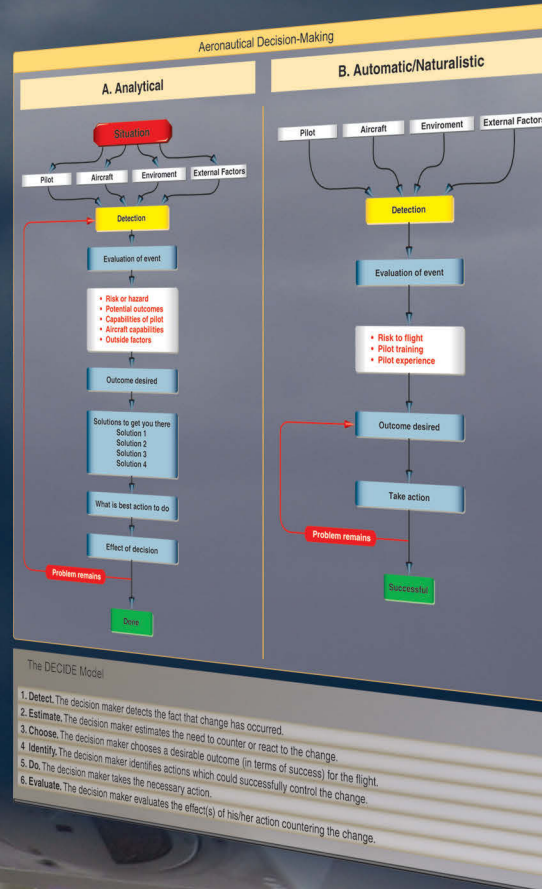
Aeronautical Decision-Making

A. Analytical

Situation

Pilot

Aircraft

Enviroment

External Factors

Detection

Evaluation of event

• Risk or hazard
• Potential outcomes
• Capabilities of pilot
• Aircraft capabilities
• Outside factors

Outcome desired

Solutions to get you there
Solution 1
Solution 2
Solution 3
Solution 4

What is best action to do

Effect of decision

Problem remains

Done

B. Automatic/Naturalistic

Pilot

Aircraft

Enviroment

External Factors

Detection

Evaluation of event

• Risk to flight
• Pilot training
• Pilot experience

Outcome desired

Take action

Problem remains

Successful

The DECIDE Model

1. Detect. The decision maker detects the fact that change has occurred.
2. Estimate. The decision maker estimates the need to counter or react to the change.
3. Choose. The decision maker chooses a desirable outcome (in terms of success) for the flight.
4 Identify. The decision maker identifies actions which could successfully control the change.
5. Do. The decision maker takes the necessary action.
6. Evaluate. The decision maker evaluates the effect(s) of his/her action countering the change.